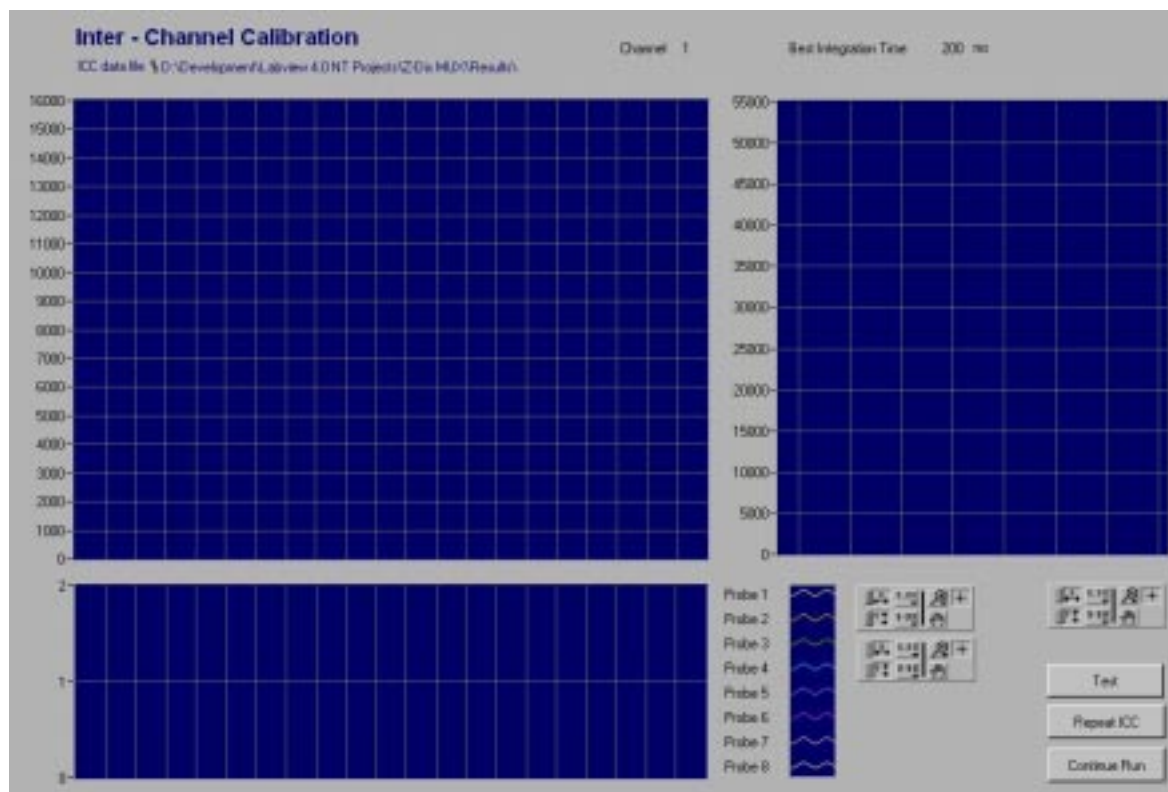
Inter - Channel Calibration

ICC data file %D:\Development\Labview 4.0 NT Projects\Z:Dis Mil\D\Results\

Channel 1

Best Integration Time 200 ms

16000
15000
14000
13000
12000
11000
10000
9000
8000
7000
6000
5000
4000
3000
2000
1000
0

55000
50000
45000
40000
35000
30000
25000
20000
15000
10000
5000
0

2
1
0

Probe 1
Probe 2
Probe 3
Probe 4
Probe 5
Probe 6
Probe 7
Probe 8

Test

Repeat ICC

Continue Run